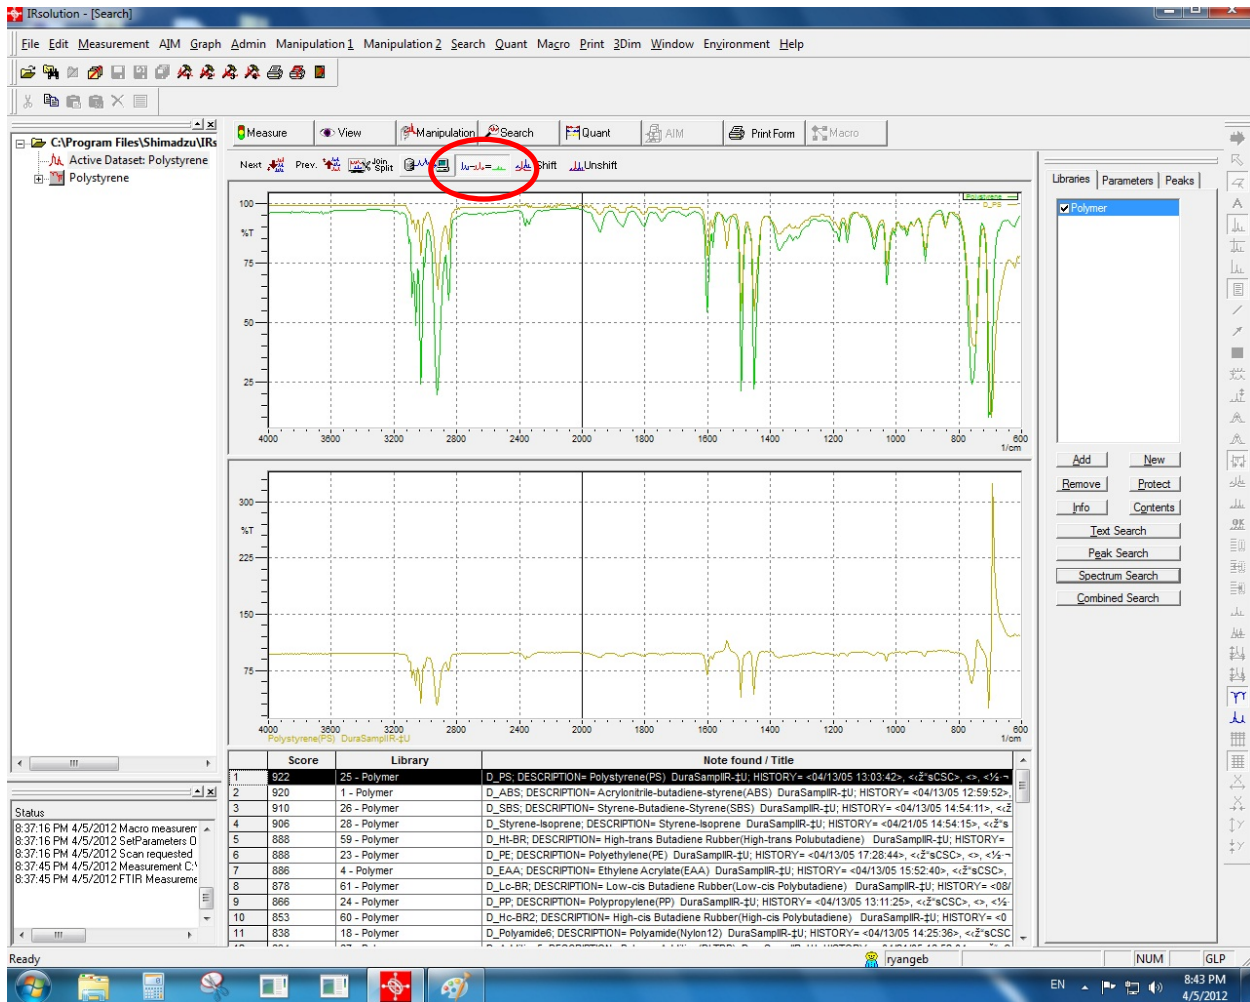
IRsolution - [Search]

File Edit Measurement AIM Graph Admin Manipulation 1 Manipulation 2 Search Quant Macro Print 3Dim Window Environment Help

C:\Program Files\Shimadzu\IRs
Active Dataset: Polystyrene
Polystyrene

Measure View Manipulation Search Quant AIM Print Form Macro

Next Prev. Join Split Shift Unshift

Polystyrene
D_PS

100
%T
75
50
25
4000 3600 3200 2800 2400 2000 1800 1600 1400 1200 1000 800 600
1/cm

300
%T
225
150
75
4000 3600 3200 2800 2400 2000 1800 1600 1400 1200 1000 800 600
1/cm
Polystyrene(PS) DuraSamplIR-‡U

Libraries Parameters Peaks
Polymer

Add New
Remove Protect
Info Contents
Text Search
Peak Search
Spectrum Search
Combined Search

| | Score | Library | Note found / Title |
|---|---|---|---|
| 1 | 922 | 25 - Polymer | D_PS; DESCRIPTION= Polystyrene(PS) DuraSamplIR-‡U; HISTORY= <04/13/05 13:03:42>, <‹ž˜sCSC>, <>, <½¬ |
| 2 | 920 | 1 - Polymer | D_ABS; DESCRIPTION= Acrylonitrile-butadiene-styrene(ABS) DuraSamplIR-‡U; HISTORY= <04/13/05 12:59:52>, |
| 3 | 910 | 26 - Polymer | D_SBS; DESCRIPTION= Styrene-Butadiene-Styrene(SBS) DuraSamplIR-‡U; HISTORY= <04/13/05 14:54:11>, <‹ž |
| 4 | 906 | 28 - Polymer | D_Styrene-Isoprene; DESCRIPTION= Styrene-Isoprene DuraSamplIR-‡U; HISTORY= <04/21/05 14:54:15>, <‹ž˜s |
| 5 | 888 | 59 - Polymer | D_Ht-BR; DESCRIPTION= High-trans Butadiene Rubber(High-trans Polubutadiene) DuraSamplIR-‡U; HISTORY= |
| 6 | 888 | 23 - Polymer | D_PE; DESCRIPTION= Polyethylene(PE) DuraSamplIR-‡U; HISTORY= <04/13/05 17:28:44>, <‹ž˜sCSC>, <>, <½¬ |
| 7 | 886 | 4 - Polymer | D_EAA; DESCRIPTION= Ethylene Acrylate(EAA) DuraSamplIR-‡U; HISTORY= <04/13/05 15:52:40>, <‹ž˜sCSC>, |
| 8 | 878 | 61 - Polymer | D_Lc-BR; DESCRIPTION= Low-cis Butadiene Rubber(Low-cis Polybutadiene) DuraSamplIR-‡U; HISTORY= <08/ |
| 9 | 866 | 24 - Polymer | D_PP; DESCRIPTION= Polypropylene(PP) DuraSamplIR-‡U; HISTORY= <04/13/05 13:11:25>, <‹ž˜sCSC>, <>, <½ |
| 10 | 853 | 60 - Polymer | D_Hc-BR2; DESCRIPTION= High-cis Butadiene Rubber(High-cis Polybutadiene) DuraSamplIR-‡U; HISTORY= <0 |
| 11 | 838 | 18 - Polymer | D_Polyamide6; DESCRIPTION= Polyamide(Nylon12) DuraSamplIR-‡U; HISTORY= <04/13/05 14:25:36>, <‹ž˜sCSC |

Status
8:37:16 PM 4/5/2012 Macro measurem
8:37:16 PM 4/5/2012 SetParameters 0
8:37:16 PM 4/5/2012 Scan requested
8:37:45 PM 4/5/2012 Measurement C:\
8:37:45 PM 4/5/2012 FTIR Measureme

Ready ryangeb NUM GLP

EN 8:43 PM 4/5/2012